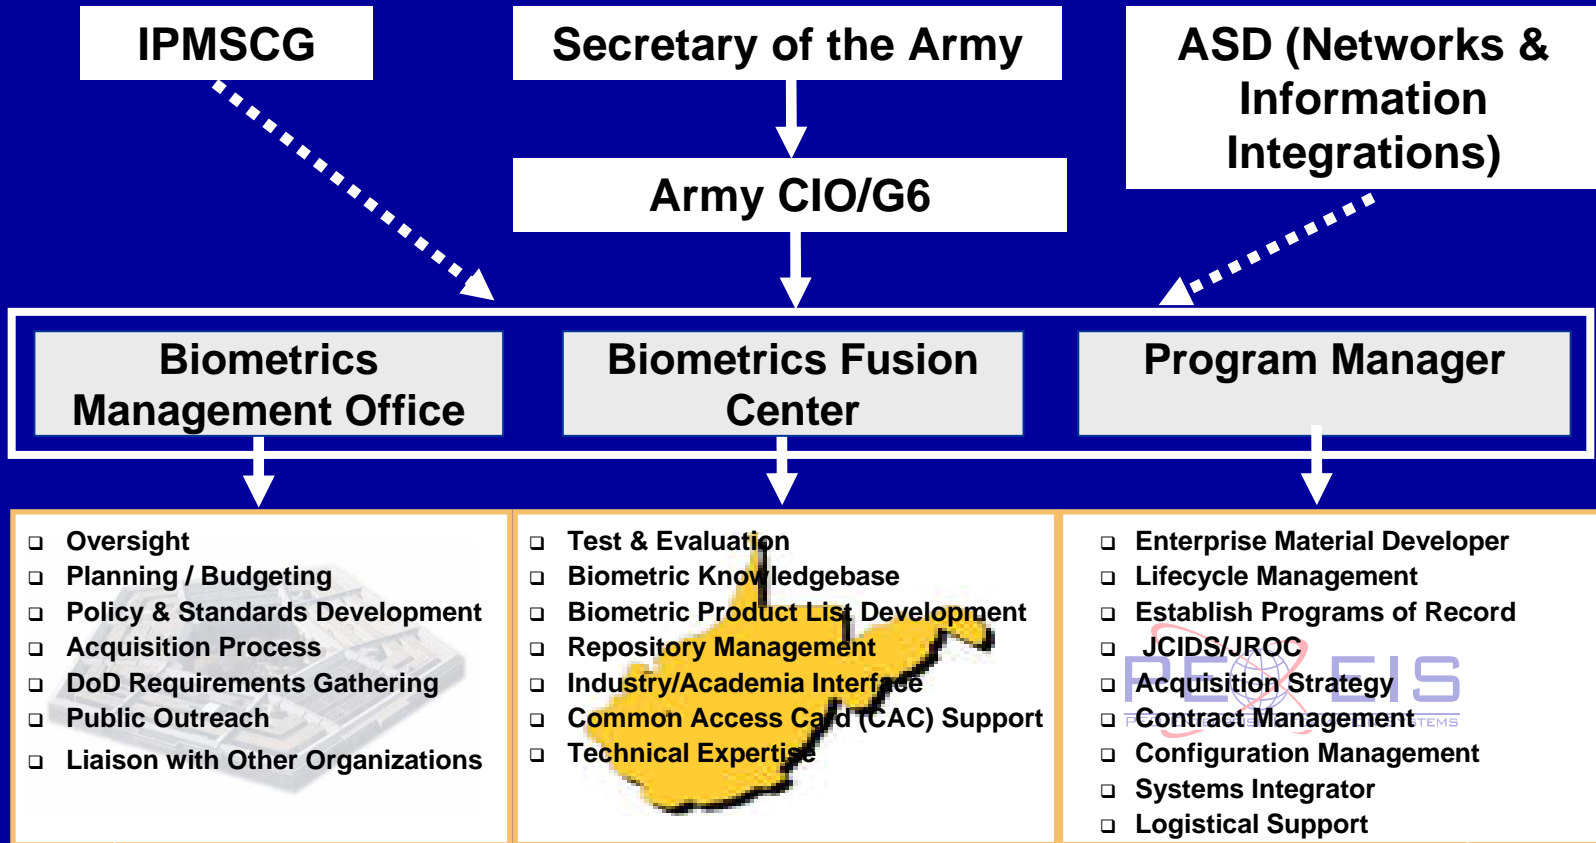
IPMSCG

Secretary of the Army

ASD (Networks & Information Integrations)

Army CIO/G6

Biometrics Management Office

Biometrics Fusion Center

Program Manager

❑ Oversight
❑ Planning / Budgeting
❑ Policy & Standards Development
❑ Acquisition Process
❑ DoD Requirements Gathering
❑ Public Outreach
❑ Liaison with Other Organizations

❑ Test & Evaluation
❑ Biometric Knowledgebase
❑ Biometric Product List Development
❑ Repository Management
❑ Industry/Academia Interface
❑ Common Access Card (CAC) Support
❑ Technical Expertise

❑ Enterprise Material Developer
❑ Lifecycle Management
❑ Establish Programs of Record
❑ JCIDS/JROC
❑ Acquisition Strategy
❑ Contract Management
❑ Configuration Management
❑ Systems Integrator
❑ Logistical Support

PEO EIS